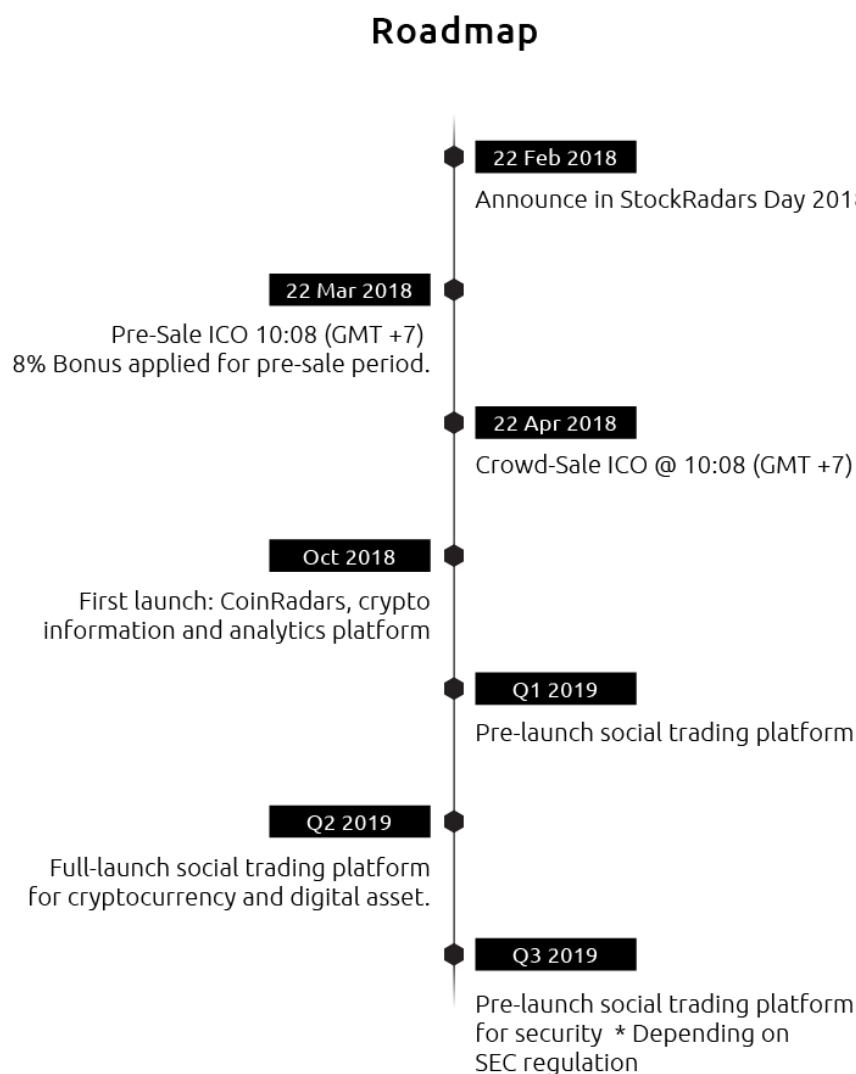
Roadmap

22 Feb 2018

Announce in StockRadars Day 201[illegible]

22 Mar 2018

Pre-Sale ICO 10:08 (GMT +7)
8% Bonus applied for pre-sale period.

22 Apr 2018

Crowd-Sale ICO @ 10:08 (GMT +7)

Oct 2018

First launch: CoinRadars, crypto information and analytics platform

Q1 2019

Pre-launch social trading platform

Q2 2019

Full-launch social trading platform for cryptocurrency and digital asset.

Q3 2019

Pre-launch social trading platform for security * Depending on SEC regulation